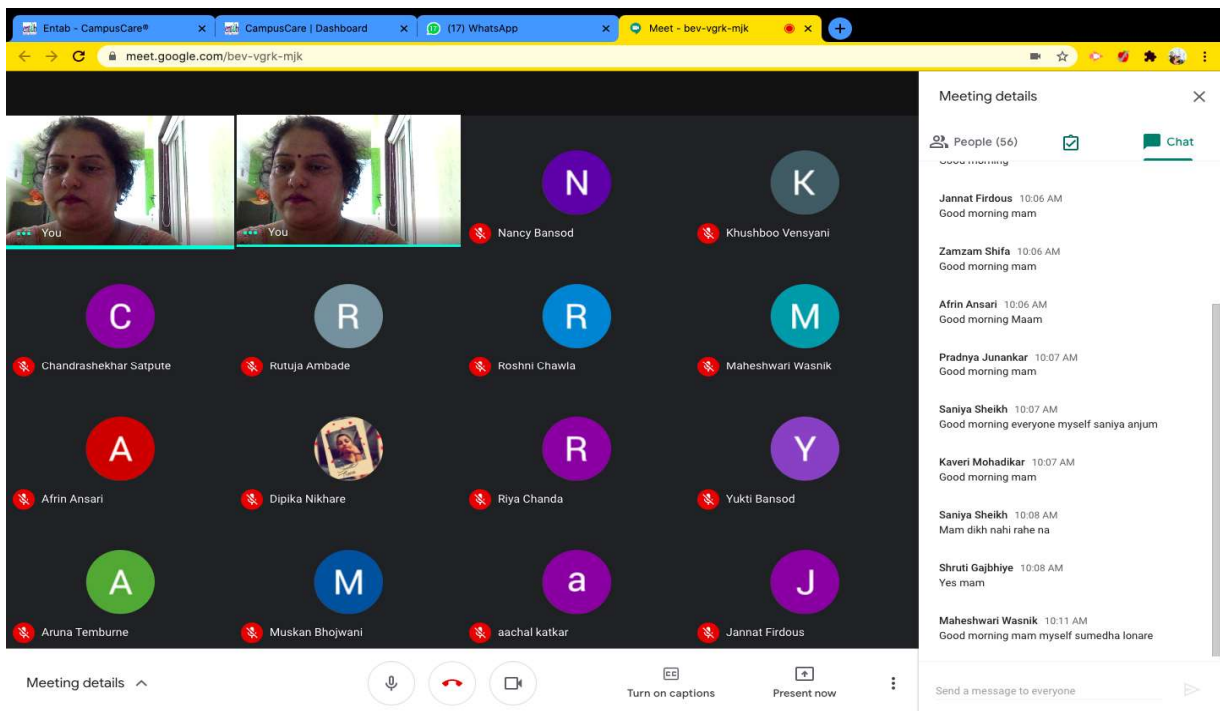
Entab - CampusCare®
CampusCare | Dashboard
(17) WhatsApp
Meet - bev-vgrk-mjk

meet.google.com/bev-vgrk-mjk

You
You
N
Nancy Bansod
K
Khushboo Vensyani
C
Chandrashekhar Satpute
R
Rutuja Ambade
R
Roshni Chawla
M
Maheshwari Wasnik
A
Afrin Ansari
Dipika Nikhare
R
Riya Chanda
Y
Yukti Bansod
A
Aruna Temburne
M
Muskan Bhojwani
a
aachal katkar
J
Jannat Firdous

Meeting details
People (56)
Chat

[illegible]

Jannat Firdous 10:06 AM
Good morning mam

Zamzam Shifa 10:06 AM
Good morning mam

Afrin Ansari 10:06 AM
Good morning Maam

Pradnya Junankar 10:07 AM
Good morning mam

Saniya Sheikh 10:07 AM
Good morning everyone myself saniya anjum

Kaveri Mohadikar 10:07 AM
Good morning mam

Saniya Sheikh 10:08 AM
Mam dikh nahi rahe na

Shruti Gajbhiye 10:08 AM
Yes mam

Maheshwari Wasnik 10:11 AM
Good morning mam myself sumedha lonare

Send a message to everyone

Meeting details
Turn on captions
Present now